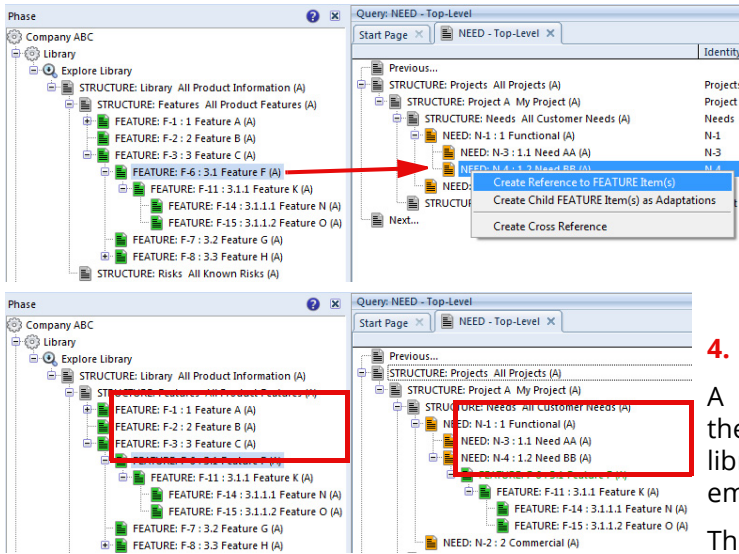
Phase

Company ABC
Library
Explore Library
STRUCTURE: Library All Product Information (A)
STRUCTURE: Features All Product Features (A)
FEATURE: F-1 : 1 Feature A (A)
FEATURE: F-2 : 2 Feature B (A)
FEATURE: F-3 : 3 Feature C (A)
FEATURE: F-6 : 3.1 Feature F (A)
FEATURE: F-11 : 3.1.1 Feature K (A)
FEATURE: F-14 : 3.1.1.1 Feature N (A)
FEATURE: F-15 : 3.1.1.2 Feature O (A)
FEATURE: F-7 : 3.2 Feature G (A)
FEATURE: F-8 : 3.3 Feature H (A)
STRUCTURE: Risks All Known Risks (A)

Query: NEED - Top-Level
Start Page
NEED - Top-Level
Identity
Previous...
STRUCTURE: Projects All Projects (A)
Projects
STRUCTURE: Project A My Project (A)
Project
STRUCTURE: Needs All Customer Needs (A)
Needs
NEED: N-1 : 1 Functional (A)
N-1
NEED: N-3 : 1.1 Need AA (A)
N-3
NEED: N-4 : 1.2 Need BB (A)
N-4
NEED:
STRUCTUR
Next...
Create Reference to FEATURE Item(s)
Create Child FEATURE Item(s) as Adaptations
Create Cross Reference

Phase

Company ABC
Library
Explore Library
STRUCTURE: Library All Product Information (A)
STRUCTURE: Features All Product Features (A)
FEATURE: F-1 : 1 Feature A (A)
FEATURE: F-2 : 2 Feature B (A)
FEATURE: F-3 : 3 Feature C (A)
FEATURE: F-6 : 3.1 Feature F (A)
FEATURE: F-11 : 3.1.1 Feature K (A)
FEATURE: F-14 : 3.1.1.1 Feature N (A)
FEATURE: F-15 : 3.1.1.2 Feature O (A)
FEATURE: F-7 : 3.2 Feature G (A)
FEATURE: F-8 : 3.3 Feature H (A)

Query: NEED - Top-Level
Start Page
NEED - Top-Level
Previous...
STRUCTURE: Projects All Projects (A)
STRUCTURE: Project A My Project (A)
STRUCTURE: Needs All Customer Needs (A)
NEED: N-1 : 1 Functional (A)
NEED: N-3 : 1.1 Need AA (A)
NEED: N-4 : 1.2 Need BB (A)
FEATURE: F-6 : 3.1 Feature F (A)
FEATURE: F-11 : 3.1.1 Feature K (A)
FEATURE: F-14 : 3.1.1.1 Feature N (A)
FEATURE: F-15 : 3.1.1.2 Feature O (A)
NEED: N-2 : 2 Commercial (A)

4.

A
th
lib
em

Th